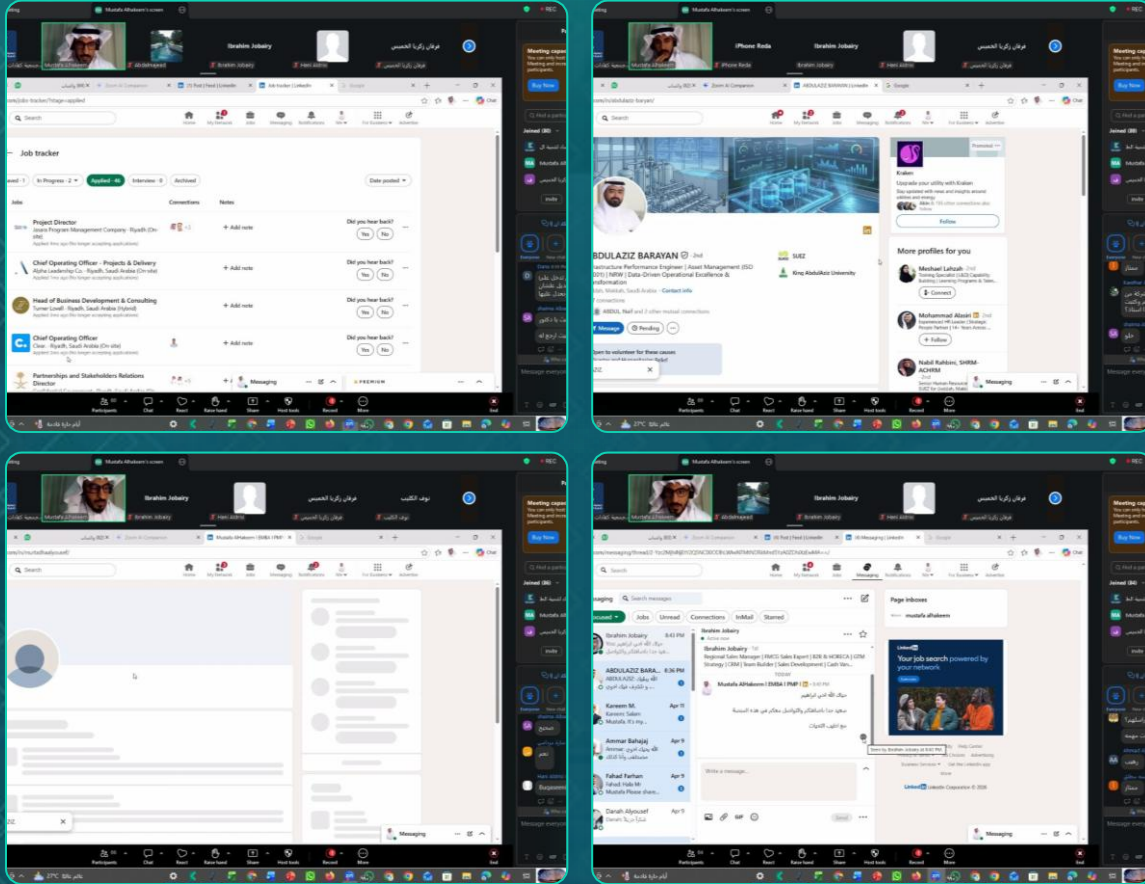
Mustafa Alhakeem's screen
REC

Ibrahim Jobairy
فرقان زكريا الحسيني
Mustafa Alhakeem
AbdelMajeed
Hani Aldrisi

Meeting capacity
You can only host ... Meeting and more participants.
Buy Now

Job tracker | LinkedIn
Google
Search
Home
My Network
Jobs
Messaging
Notifications
Me
For Business
Advertise

Job tracker
In Progress · 2
Applied · 46
Interview · 0
Archived
Date posted
Jobs
Connections
Notes

Project Director
Jasara Program Management Company · Riyadh (On-site)
Add note
Did you hear back?
Yes
No

Chief Operating Officer - Projects & Delivery
Alpha Leadership Co. · Riyadh, Saudi Arabia (On-site)
Add note
Did you hear back?
Yes
No

Head of Business Development & Consulting
Turner Lovell · Riyadh, Saudi Arabia (Hybrid)
Add note
Did you hear back?
Yes
No

Chief Operating Officer
Clear · Riyadh, Saudi Arabia (On-site)
Add note
Did you hear back?
Yes
No

Partnerships and Stakeholders Relations Director

Messaging
PREMIUM

Participants
Chat
React
Raise hand
Share
Host tools
Record
More
End

27°C

iPhone Reda
Ibrahim Jobairy
فرقان زكريا الحسيني

ABDULAZIZ BARAYAN | LinkedIn
ABDULAZIZ BARAYAN · 2nd
Infrastructure Performance Engineer | Asset Management (ISO 55001) | NRW | Data-Driven Operational Excellence & Transformation
Contact info
SUEZ
King AbdulAziz University
Message
Pending
Open to volunteer for these causes:

Promoted
Kraken
Upgrade your utility with Kraken
Follow

More profiles for you
Meshael Lahzah · 2nd
Connect
Mohammad Alnasir · 2nd
Follow
Nabil Rahbini, SHRM-ACHRM · 2nd
Messaging

Joined
Mustafa Alhakeem

Ibrahim Jobairy
فرقان زكريا الحسيني
نوف الكثيب
Messaging
Message everyone

Messaging
Search messages
Focused
Jobs
Unread
Connections
InMail
Starred
Ibrahim Jobairy
8:43 PM
ABDULAZIZ BARA...
8:36 PM
Kareem M.
Apr 11
Ammar Bahajaj
Apr 9
Fahad Farhan
Apr 9
Danah Alyousef

Ibrahim Jobairy
Active now
Ibrahim Jobairy · 1st
Regional Sales Manager | KMCG Sales Expert | B2B & HORECA | GTM Strategy | CRM | Team Builder | Sales Development | Cash Van...
TODAY
Mustafa AlHakeem | EMBA | PMP · 8:43 PM
حياك الله اخي ابراهيم
سعيد جدا بالتعرف والتواصل معاك في هذه المنصة
مع اطيب التحيات
Seen by Ibrahim Jobairy at 8:43 PM
Write a message...
Send

Page inboxes
mustafa alhakeem
Your job search powered by your network
LinkedIn Corporation © 2026